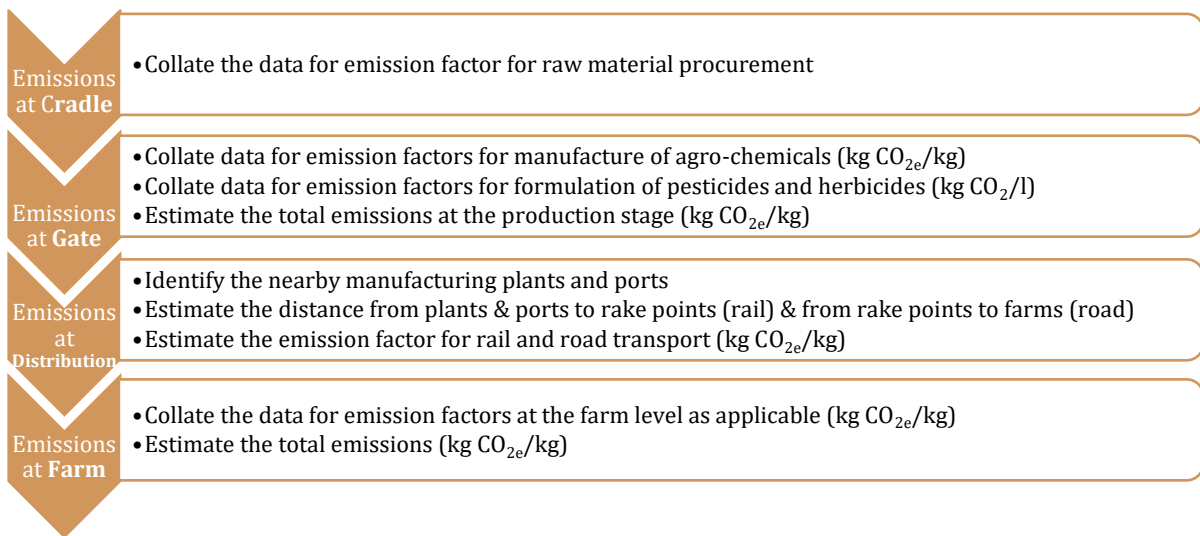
Emissions at Cradle

•Collate the data for emission factor for raw material procurement

Emissions at Gate

•Collate data for emission factors for manufacture of agro-chemicals (kg $CO_{2e}$/kg)
•Collate data for emission factors for formulation of pesticides and herbicides (kg $CO_2$/l)
•Estimate the total emissions at the production stage (kg $CO_{2e}$/kg)

Emissions at Distribution

•Identify the nearby manufacturing plants and ports
•Estimate the distance from plants & ports to rake points (rail) & from rake points to farms (road)
•Estimate the emission factor for rail and road transport (kg $CO_{2e}$/kg)

Emissions at Farm

•Collate the data for emission factors at the farm level as applicable (kg $CO_{2e}$/kg)
•Estimate the total emissions (kg $CO_{2e}$/kg)